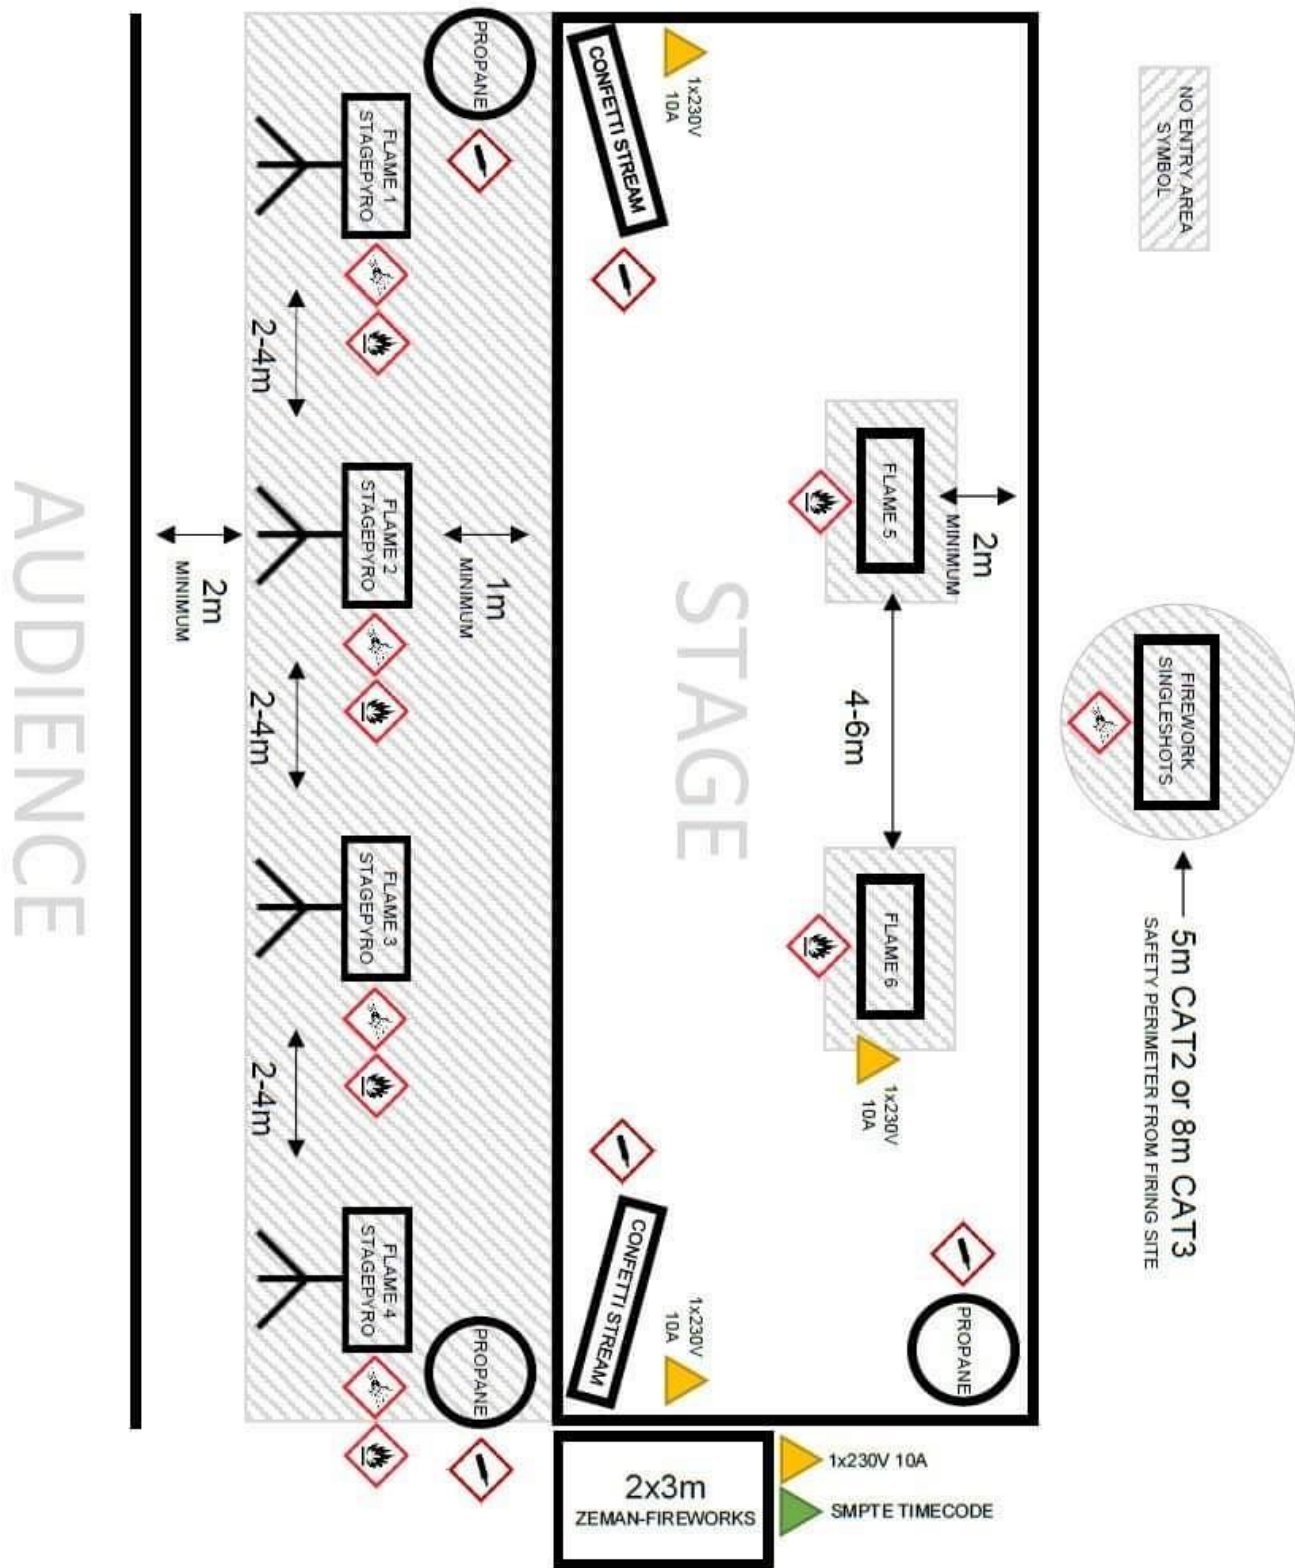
NO ENTRY AREA SYMBOL

PROPANE

CONFETTI STREAM

1x230V 10A

FLAME 1 STAGEPYRO

2-4m

FLAME 2 STAGEPYRO

1m MINIMUM

2m MINIMUM

AUDIENCE

STAGE

FLAME 5

2m MINIMUM

4-6m

FLAME 6

1x230V 10A

FIREWORK SINGLESHOTS

5m CAT2 or 8m CAT3
SAFETY PERIMETER FROM FIRING SITE

2-4m

FLAME 3 STAGEPYRO

2-4m

FLAME 4 STAGEPYRO

PROPANE

CONFETTI STREAM

1x230V 10A

PROPANE

2x3m
ZEMAN-FIREWORKS

1x230V 10A

SMPTE TIMECODE